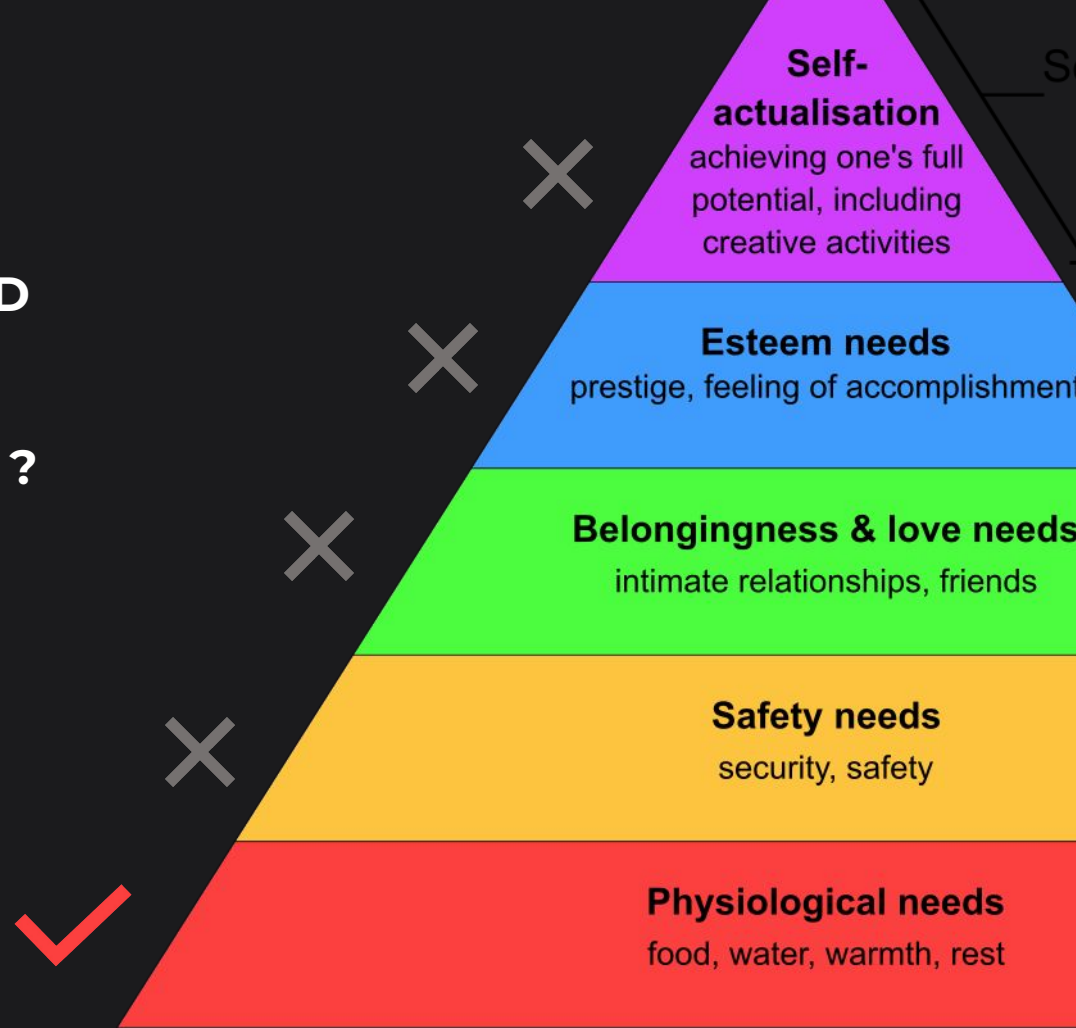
D

?

Se

Self-actualisation
achieving one's full potential, including creative activities

Esteem needs
prestige, feeling of accomplishment

Belongingness & love needs
intimate relationships, friends

Safety needs
security, safety

Physiological needs
food, water, warmth, rest